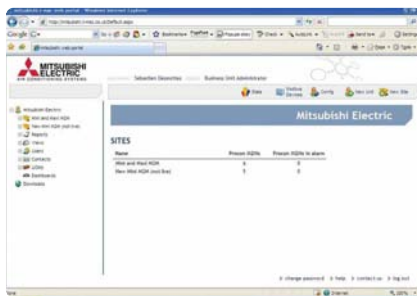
MITSUBISHI ELECTRIC
AIR CONDITIONING SYSTEMS

Sebastien Desrochers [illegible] Business Unit Administrator

Mitsubishi Electric

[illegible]
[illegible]
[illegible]
Reports
Views
Users
Contacts
Sites
Dashboards
Downloads

SITES

| Name | Frozen AGHs | Frozen AGHs in alarm |
|---|---|---|
| Mini and Maxi AGH | 4 | 0 |
| New Mini AGH (not live) | 5 | 0 |

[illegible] change password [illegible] help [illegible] contact us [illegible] log out